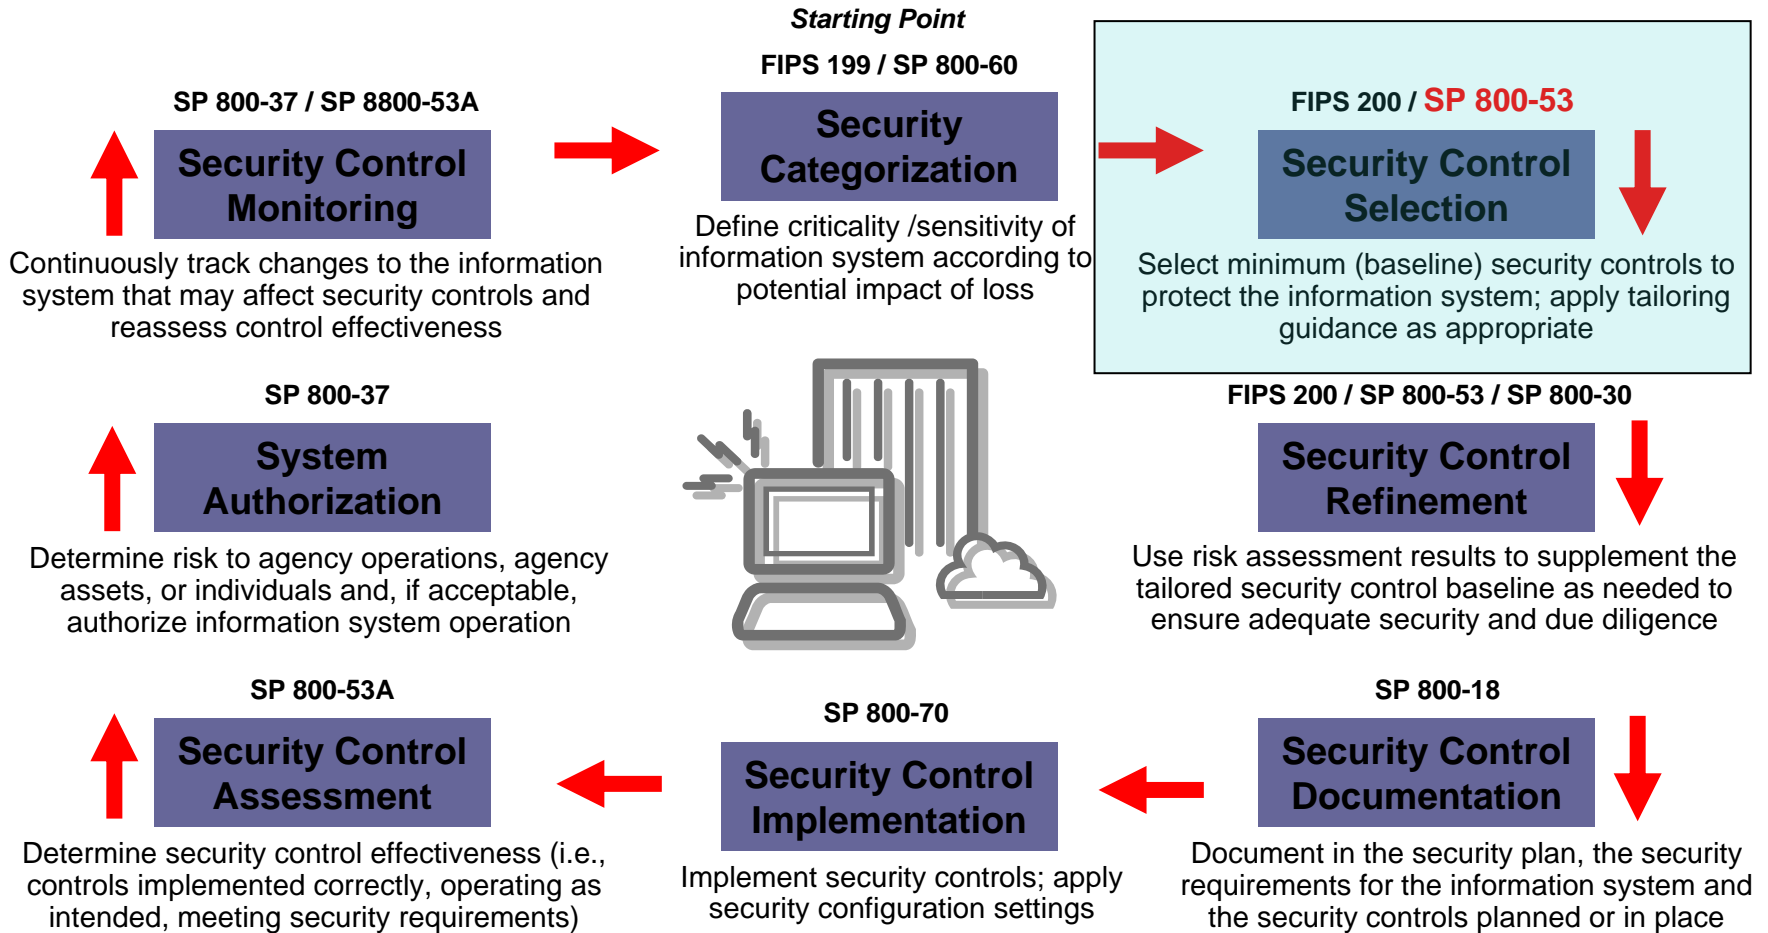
Starting Point

FIPS 199 / SP 800-60

Security Categorization

Define criticality /sensitivity of information system according to potential impact of loss

FIPS 200 / SP 800-53

Security Control Selection

Select minimum (baseline) security controls to protect the information system; apply tailoring guidance as appropriate

SP 800-37 / SP 8800-53A

Security Control Monitoring

Continuously track changes to the information system that may affect security controls and reassess control effectiveness

SP 800-37

System Authorization

Determine risk to agency operations, agency assets, or individuals and, if acceptable, authorize information system operation

FIPS 200 / SP 800-53 / SP 800-30

Security Control Refinement

Use risk assessment results to supplement the tailored security control baseline as needed to ensure adequate security and due diligence

SP 800-53A

Security Control Assessment

Determine security control effectiveness (i.e., controls implemented correctly, operating as intended, meeting security requirements)

SP 800-70

Security Control Implementation

Implement security controls; apply security configuration settings

SP 800-18

Security Control Documentation

Document in the security plan, the security requirements for the information system and the security controls planned or in place